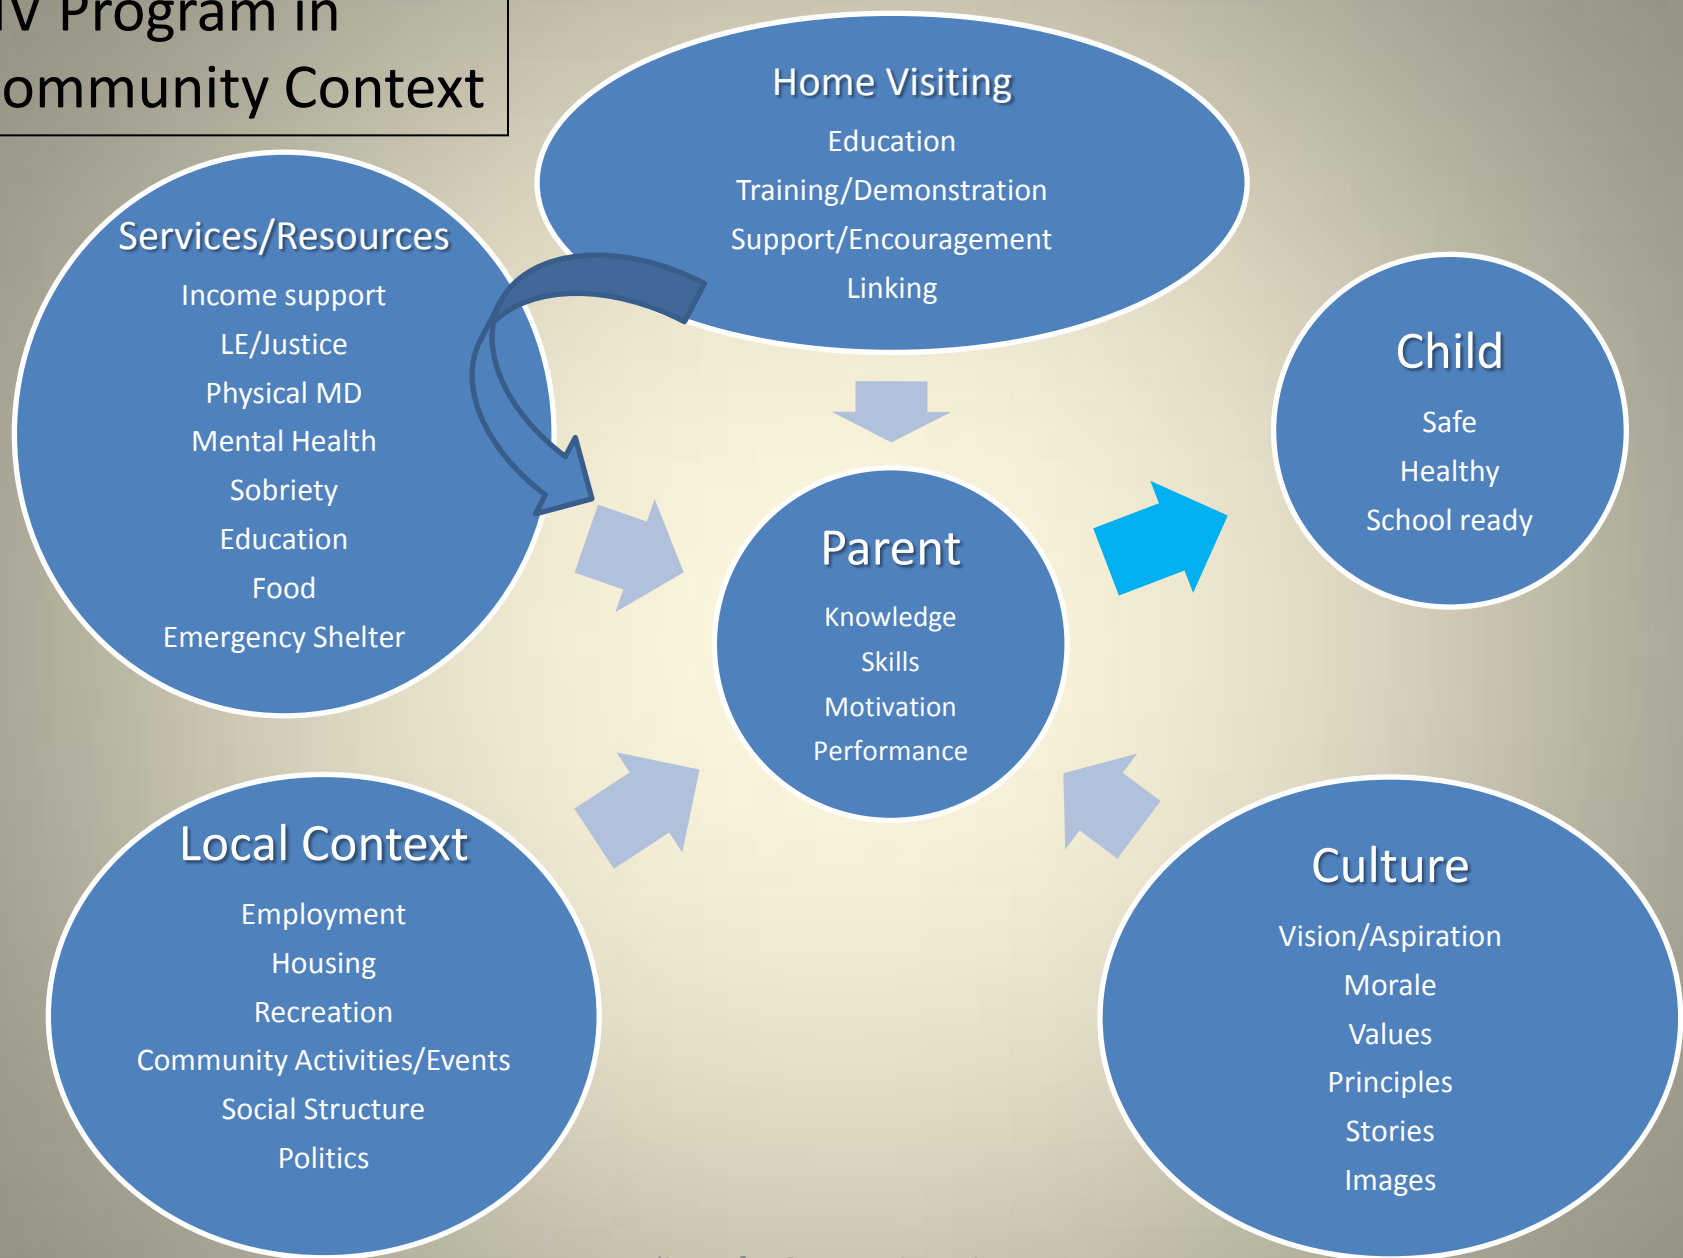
V Program in
ommunity Context

Home Visiting
Education
Training/Demonstration
Support/Encouragement
Linking

Services/Resources
Income support
LE/Justice
Physical MD
Mental Health
Sobriety
Education
Food
Emergency Shelter

Child
Safe
Healthy
School ready

Parent
Knowledge
Skills
Motivation
Performance

Local Context
Employment
Housing
Recreation
Community Activities/Events
Social Structure
Politics

Culture
Vision/Aspiration
Morale
Values
Principles
Stories
Images